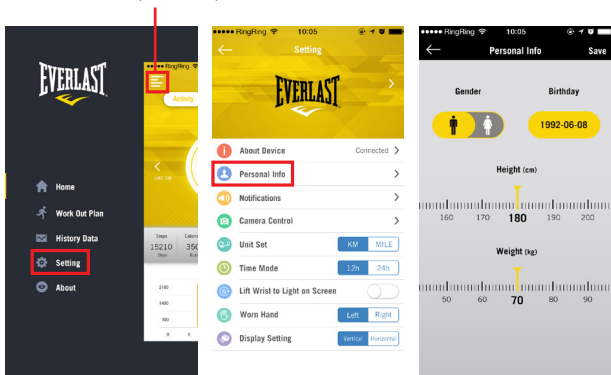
EVERLAST

Home
Work Out Plan
History Data
Setting
About

RingRing
Activity
Last day
Steps 15210 Steps
Calorie 350 Kcal
2100
1400
700
0 0

RingRing 10:05
Setting
EVERLAST
About Device Connected
Personal Info
Notifications
Camera Control
Unit Set KM MILE
Time Mode 12h 24h
Lift Wrist to Light on Screen
Worn Hand Left Right
Display Setting Vertical Horizontal

RingRing 10:05
Personal Info
Save
Gender
Birthday
1992-06-08
Height (cm)
160 170 180 190 200
Weight (kg)
50 60 70 80 90